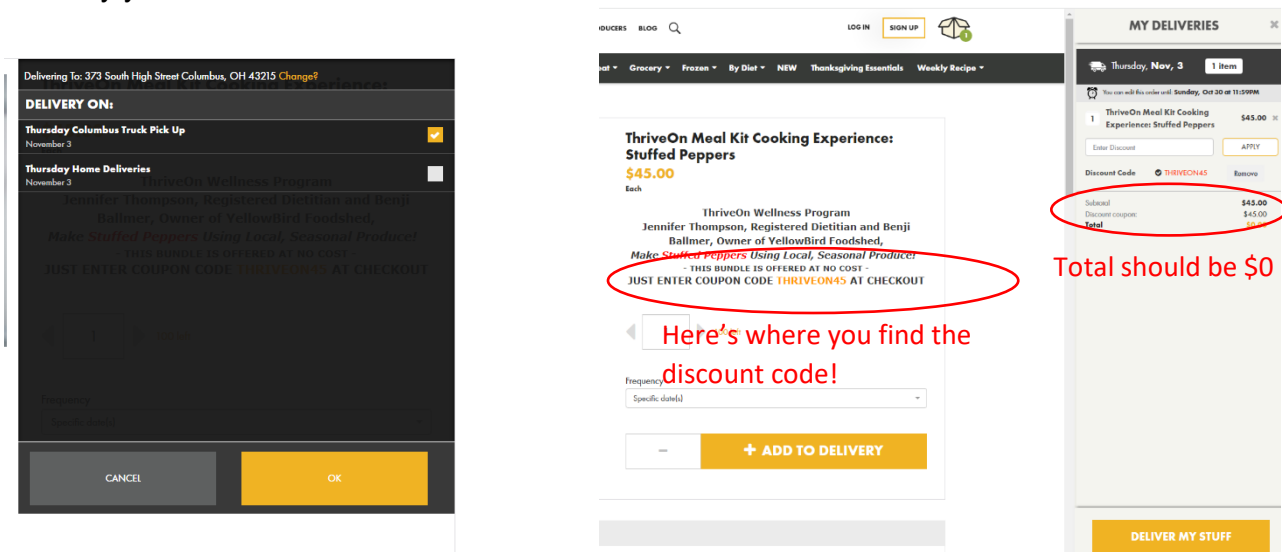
Delivering To: 373 South High Street Columbus, OH 43215 Change?

DELIVERY ON:

Thursday Columbus Truck Pick Up
November 3

Thursday Home Deliveries
November 3

ThriveOn Wellness Program
Jennifer Thompson, Registered Dietitian and Benji Ballmer, Owner of YellowBird Foodshed,
Make Stuffed Peppers Using Local, Seasonal Produce!
- THIS BUNDLE IS OFFERED AT NO COST -
JUST ENTER COUPON CODE THRIVEON45 AT CHECKOUT

1

Frequency

CANCEL

OK

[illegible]DUCERS BLOG

LOG IN SIGN UP

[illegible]at ▾ Grocery ▾ Frozen ▾ By Diet ▾ NEW Thanksgiving Essentials Weekly Recipe ▾

ThriveOn Meal Kit Cooking Experience: Stuffed Peppers
$45.00
Each

ThriveOn Wellness Program
Jennifer Thompson, Registered Dietitian and Benji Ballmer, Owner of YellowBird Foodshed,
Make Stuffed Peppers Using Local, Seasonal Produce!
- THIS BUNDLE IS OFFERED AT NO COST -
JUST ENTER COUPON CODE THRIVEON45 AT CHECKOUT

Here's where you find the discount code!

Frequency
Specific date(s)

—

+ ADD TO DELIVERY

MY DELIVERIES

Thursday, Nov, 3 1 item

You can edit this order until Sunday, Oct 30 at 11:59PM

1 ThriveOn Meal Kit Cooking Experience: Stuffed Peppers $45.00

Enter Discount APPLY

Discount Code THRIVEON45 Remove

Subtotal $45.00
Discount coupon: $45.00
Total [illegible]

Total should be $0

DELIVER MY STUFF